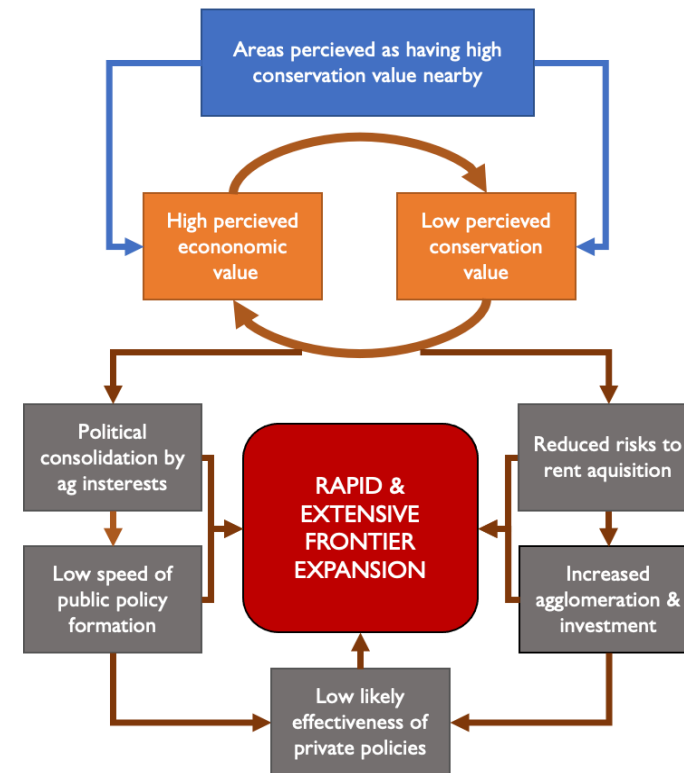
Areas percieved as having high conservation value nearby

High percieved econonomic value

Low percieved conservation value

Political consolidation by ag insterests

Low speed of public policy formation

RAPID & EXTENSIVE FRONTIER EXPANSION

Reduced risks to rent aquisition

Increased agglomeration & investment

Low likely effectiveness of private policies